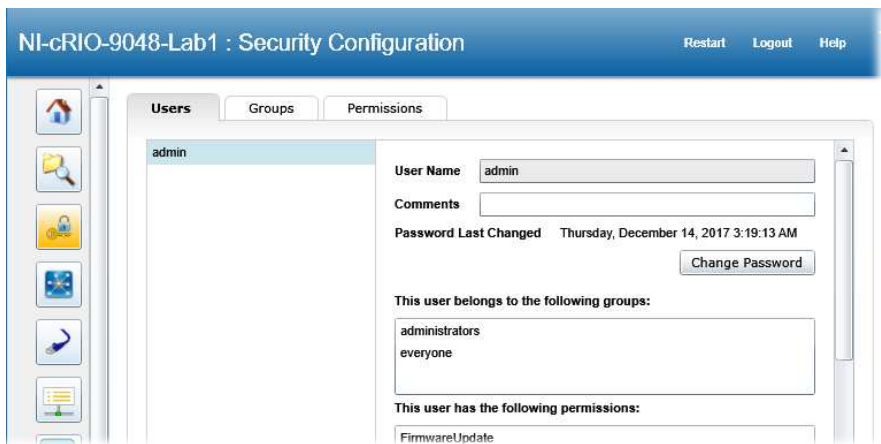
NI-cRIO-9048-Lab1 : Security Configuration

Restart Logout Help

Users Groups Permissions

admin

User Name admin

Comments

Password Last Changed Thursday, December 14, 2017 3:19:13 AM

Change Password

This user belongs to the following groups:

administrators
everyone

This user has the following permissions:

FirmwareUpdate